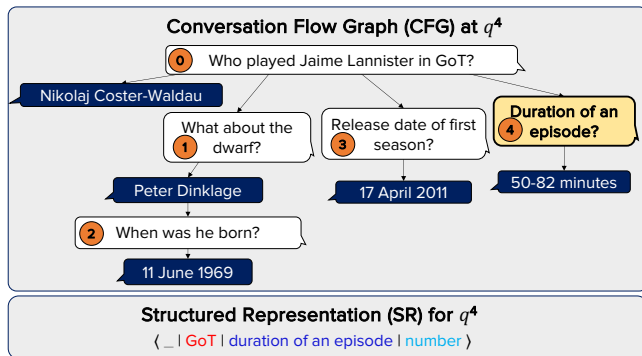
Conversation Flow Graph (CFG) at $q^4$

0 Who played Jaime Lannister in GoT?

Nikolaj Coster-Waldau

1 What about the dwarf?

Peter Dinklage

2 When was he born?

11 June 1969

3 Release date of first season?

17 April 2011

4 Duration of an episode?

50-82 minutes

Structured Representation (SR) for $q^4$

⟨ _ | GoT | duration of an episode | number ⟩